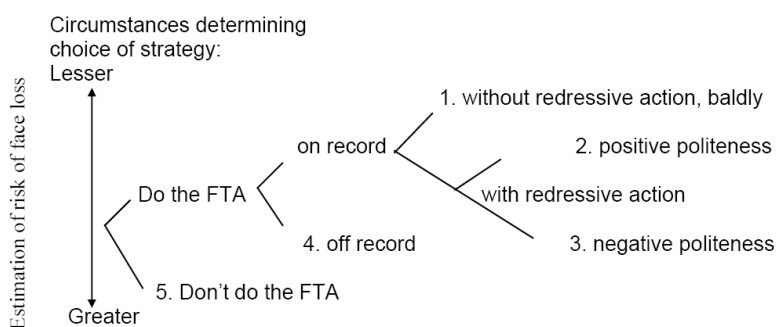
Circumstances determining choice of strategy:
Lesser

Estimation of risk of face loss

1. without redressive action, baldly

on record

2. positive politeness

Do the FTA

with redressive action

4. off record

3. negative politeness

5. Don't do the FTA

Greater